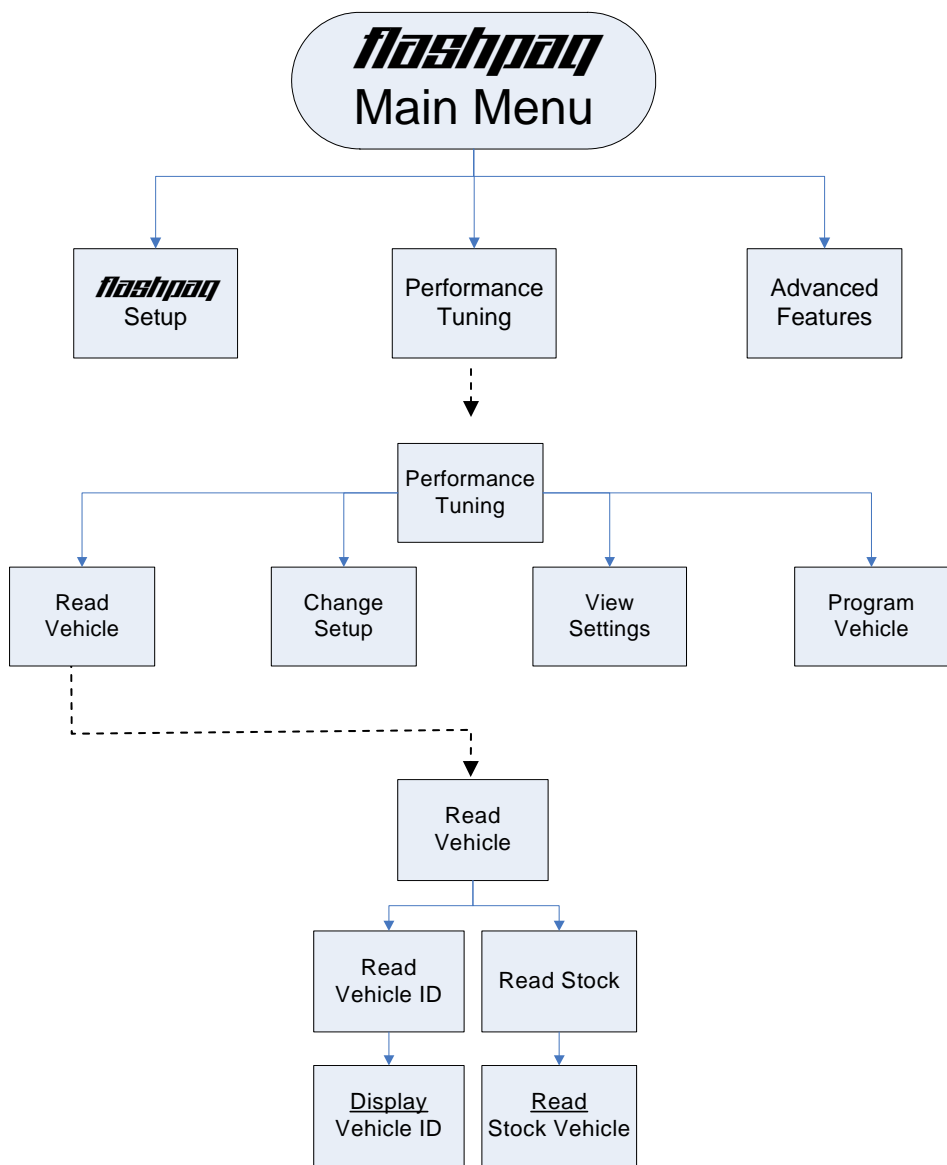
flashpaq
Main Menu

flashpaq
Setup

Performance
Tuning

Advanced
Features

Performance
Tuning

Read
Vehicle

Change
Setup

View
Settings

Program
Vehicle

Read
Vehicle

Read
Vehicle ID

Read Stock

Display
Vehicle ID

Read
Stock Vehicle